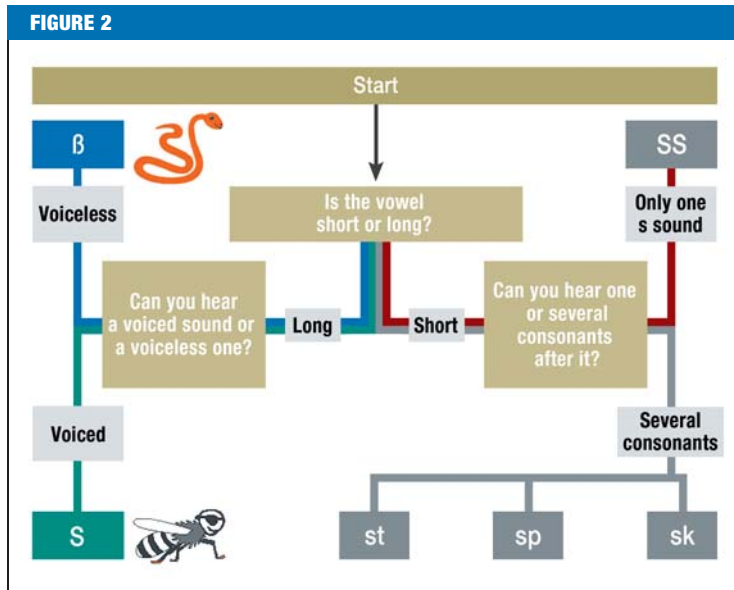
FIGURE 2

Start

Is the vowel short or long?

ß

Voiceless

Can you hear a voiced sound or a voiceless one?

Long

Short

Can you hear one or several consonants after it?

SS

Only one s sound

Voiced

S

Several consonants

st

sp

sk